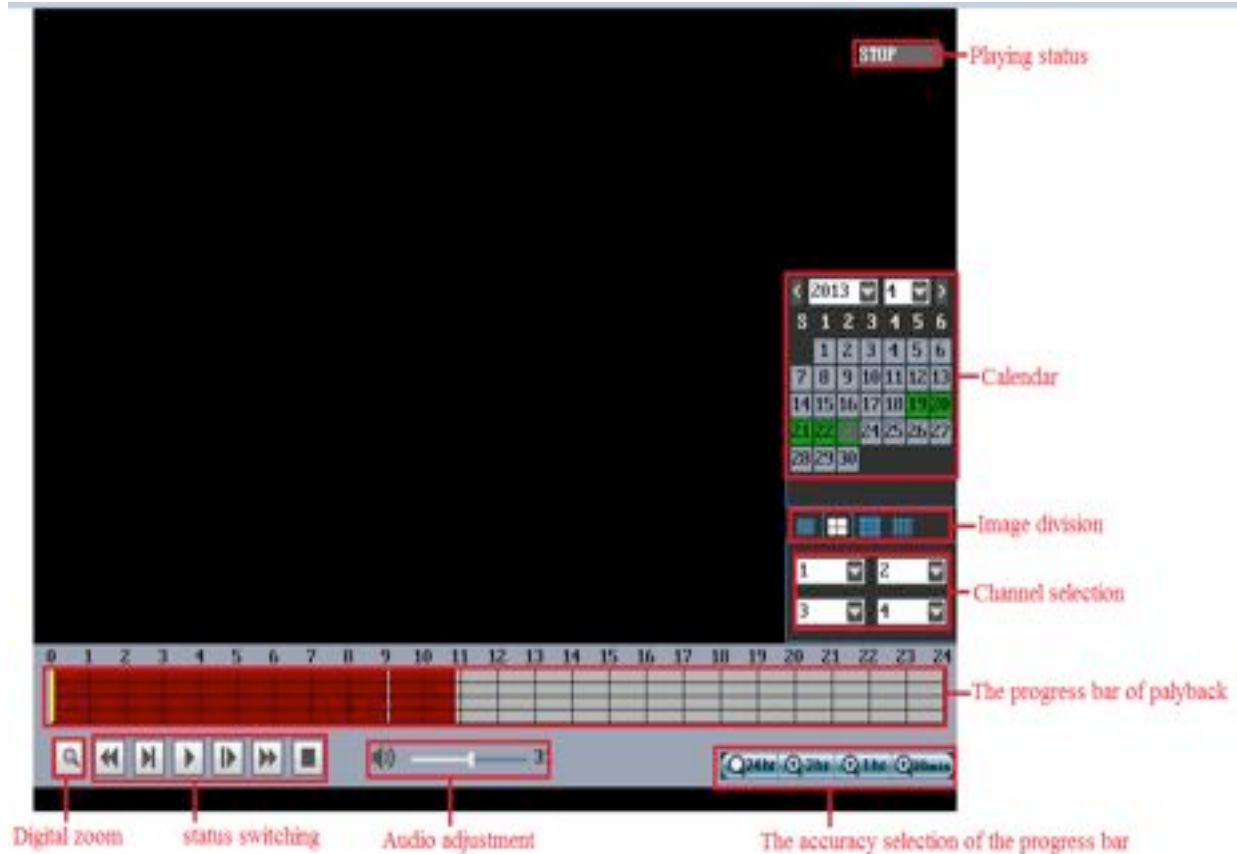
STOP

Playing status

2013 4

S 1 2 3 4 5 6

1 2 3 4 5 6
7 8 9 10 11 12 13
14 15 16 17 18 19 20
21 22 23 24 25 26 27
28 29 30

Calendar

Image division

1 2
3 4

Channel selection

0 1 2 3 4 5 6 7 8 9 10 11 12 13 14 15 16 17 18 19 20 21 22 23 24

The progress bar of palyback

3

24hr 2hr 1hr 30min

Digital zoom

status switching

Audio adjustment

The accuracy selection of the progress bar